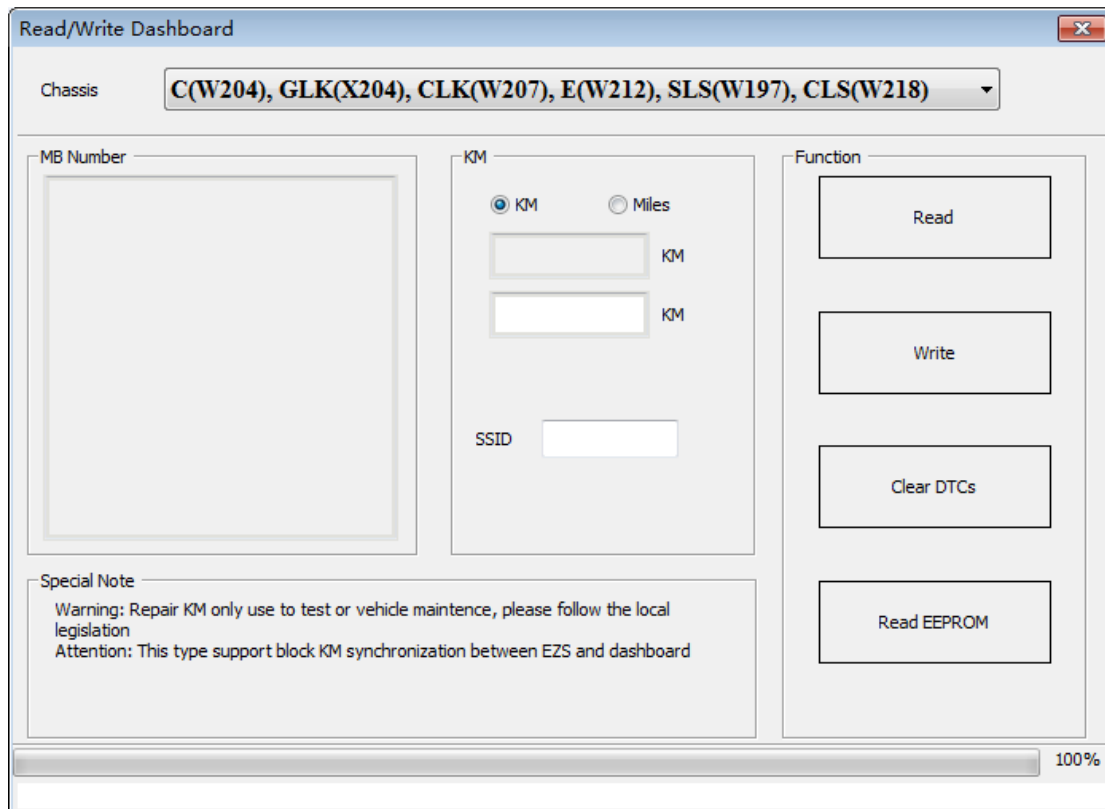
Read/Write Dashboard

Chassis C(W204), GLK(X204), CLK(W207), E(W212), SLS(W197), CLS(W218)

MB Number

KM

KM Miles

KM

KM

SSID

Function

Read

Write

Clear DTCs

Read EEPROM

Special Note

Warning: Repair KM only use to test or vehicle maintence, please follow the local legislation
Attention: This type support block KM synchronization between EZS and dashboard

100%